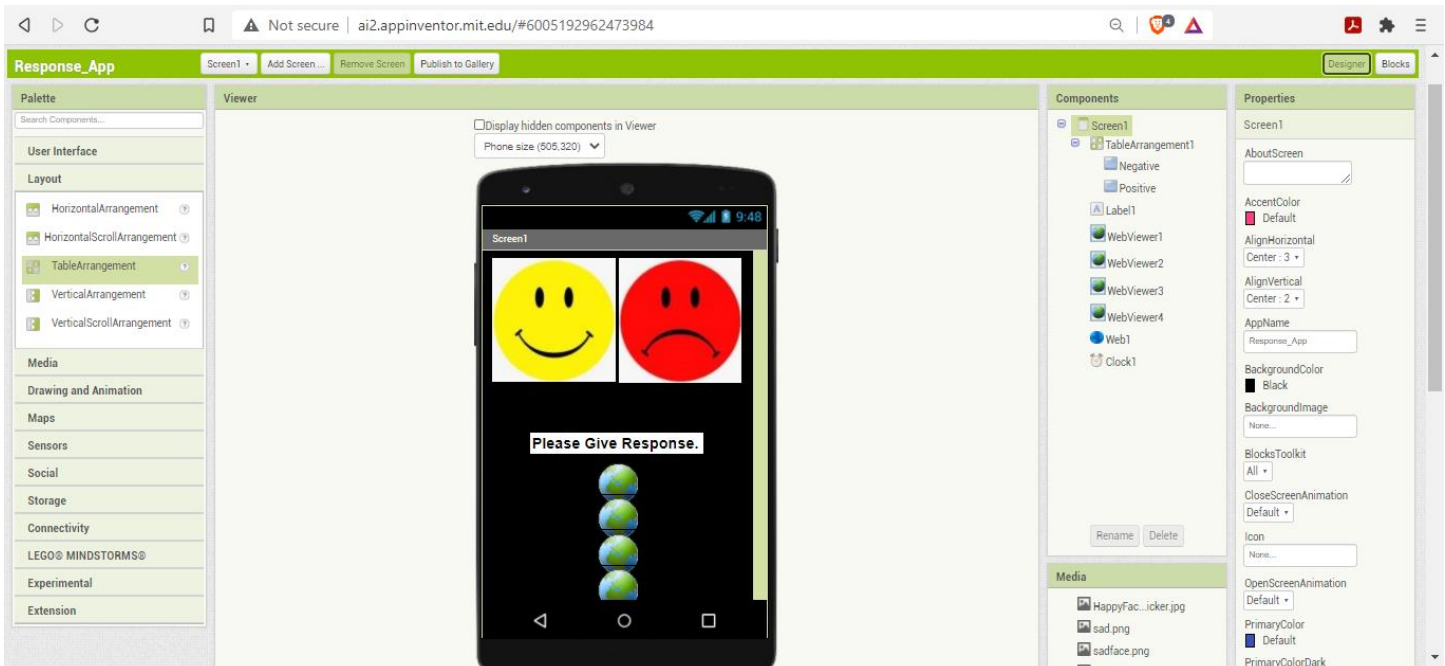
Not secure | ai2.appinventor.mit.edu/#6005192962473984

Response_App

Screen1 ▾ Add Screen ... Remove Screen Publish to Gallery

Designer Blocks

Palette

Search Components...

User Interface

Layout

HorizontalArrangement
HorizontalScrollArrangement
TableArrangement
VerticalArrangement
VerticalScrollArrangement

Media

Drawing and Animation

Maps

Sensors

Social

Storage

Connectivity

LEGO® MINDSTORMS®

Experimental

Extension

Viewer

Display hidden components in Viewer

Phone size (505,320)

9:48

Screen1

Please Give Response.

Components

Screen1
TableArrangement1
Negative
Positive
Label1
WebViewer1
WebViewer2
WebViewer3
WebViewer4
Web1
Clock1

Rename Delete

Media

HappyFac...icker.jpg
sad.png
sadface.png

Properties

Screen1

AboutScreen

AccentColor
Default

AlignHorizontal
Center : 3 ▾

AlignVertical
Center : 2 ▾

AppName
Response_App

BackgroundColor
Black

BackgroundImage
None...

BlocksToolkit
All ▾

CloseScreenAnimation
Default ▾

Icon
None...

OpenScreenAnimation
Default ▾

PrimaryColor
Default

PrimaryColorDark